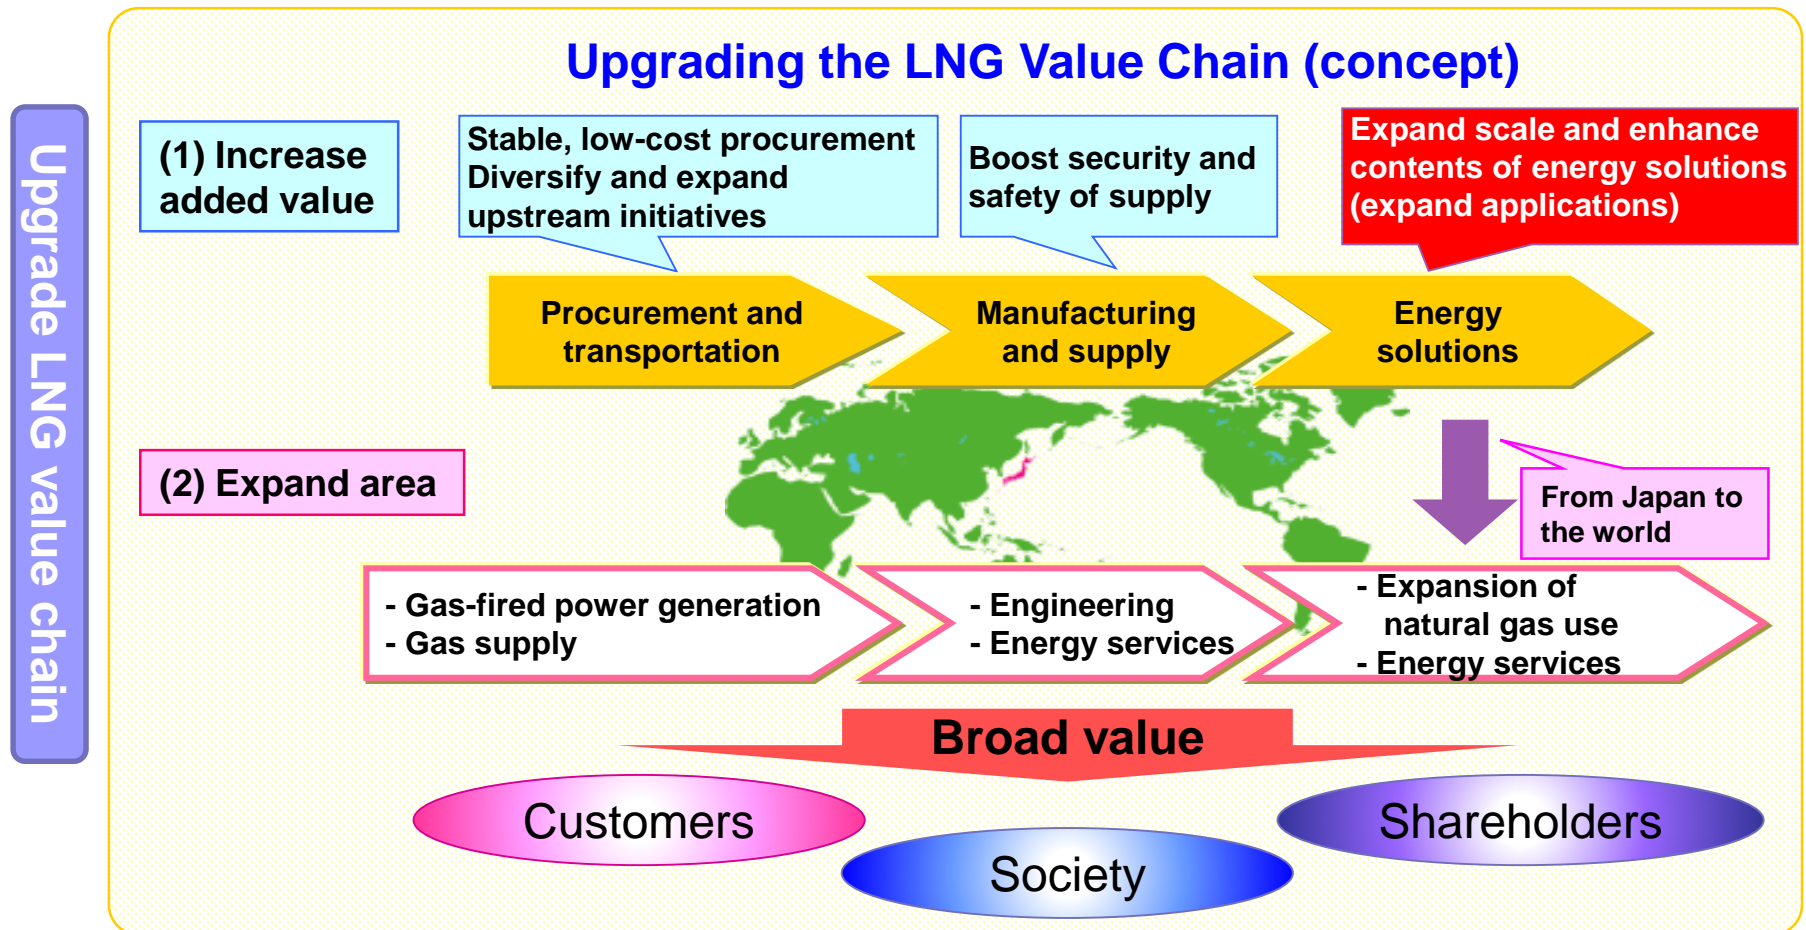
Upgrade LNG value chain

Upgrading the LNG Value Chain (concept)

(1) Increase added value

Stable, low-cost procurement
Diversify and expand upstream initiatives

Boost security and safety of supply

Expand scale and enhance contents of energy solutions (expand applications)

Procurement and transportation

Manufacturing and supply

Energy solutions

(2) Expand area

From Japan to the world

- Gas-fired power generation
- Gas supply

- Engineering
- Energy services

- Expansion of natural gas use
- Energy services

Broad value

Customers

Society

Shareholders